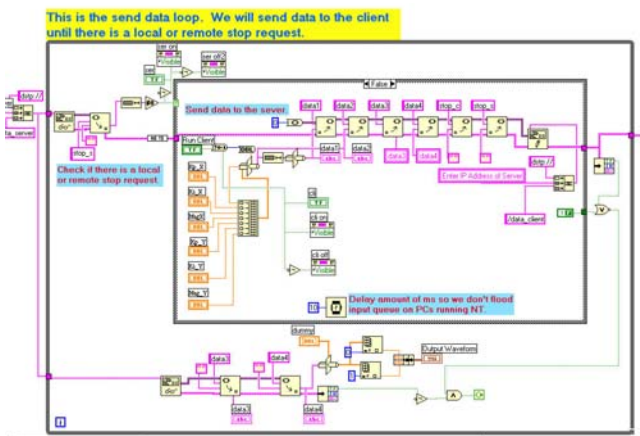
This is the send data loop. We will send data to the client until there is a local or remote stop request.

dstp://

data_server

stop_c

Check if there is a local or remote stop request.

ser on

ser off

Visible

False

Send data to the sever.

data1

data2

data3

data4

stop_cl

stop_c

Run Client

data1

data2

data3

data4

cli

cli on

Visible

cli off

Visible

Enter IP Address of Server

dstp://

/data_client

Delay amount of ms so we don't flood input queue on PCs running NT.

dummy

data1

data4

data3

data4

Output Waveform

i